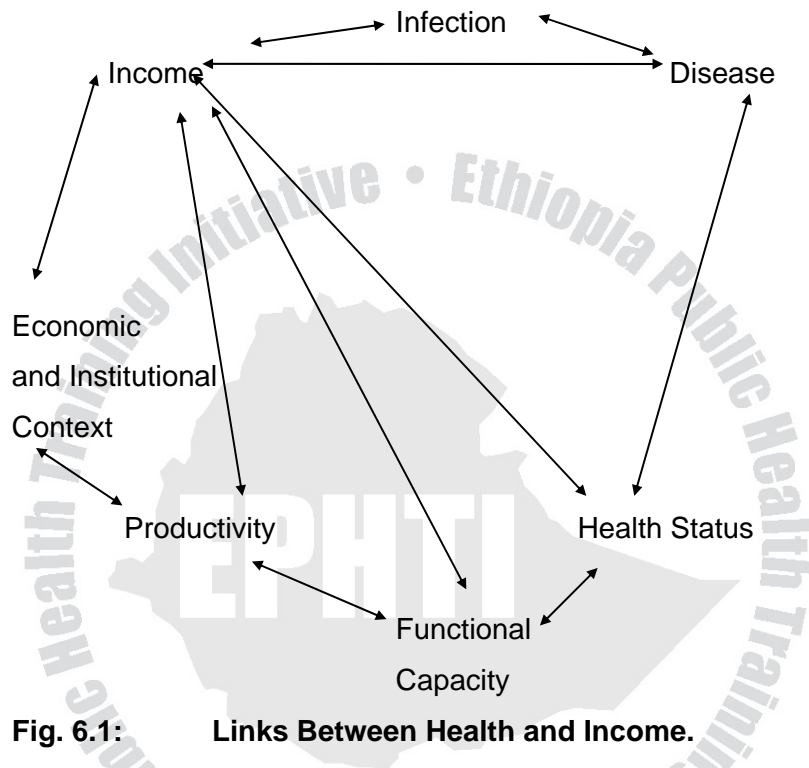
Infection

Income

Disease

Economic and Institutional Context

Productivity

Health Status

Functional Capacity

Ethiopia Public Health Training Initiative

EPHTI

**Fig. 6.1: Links Between Health and Income.**